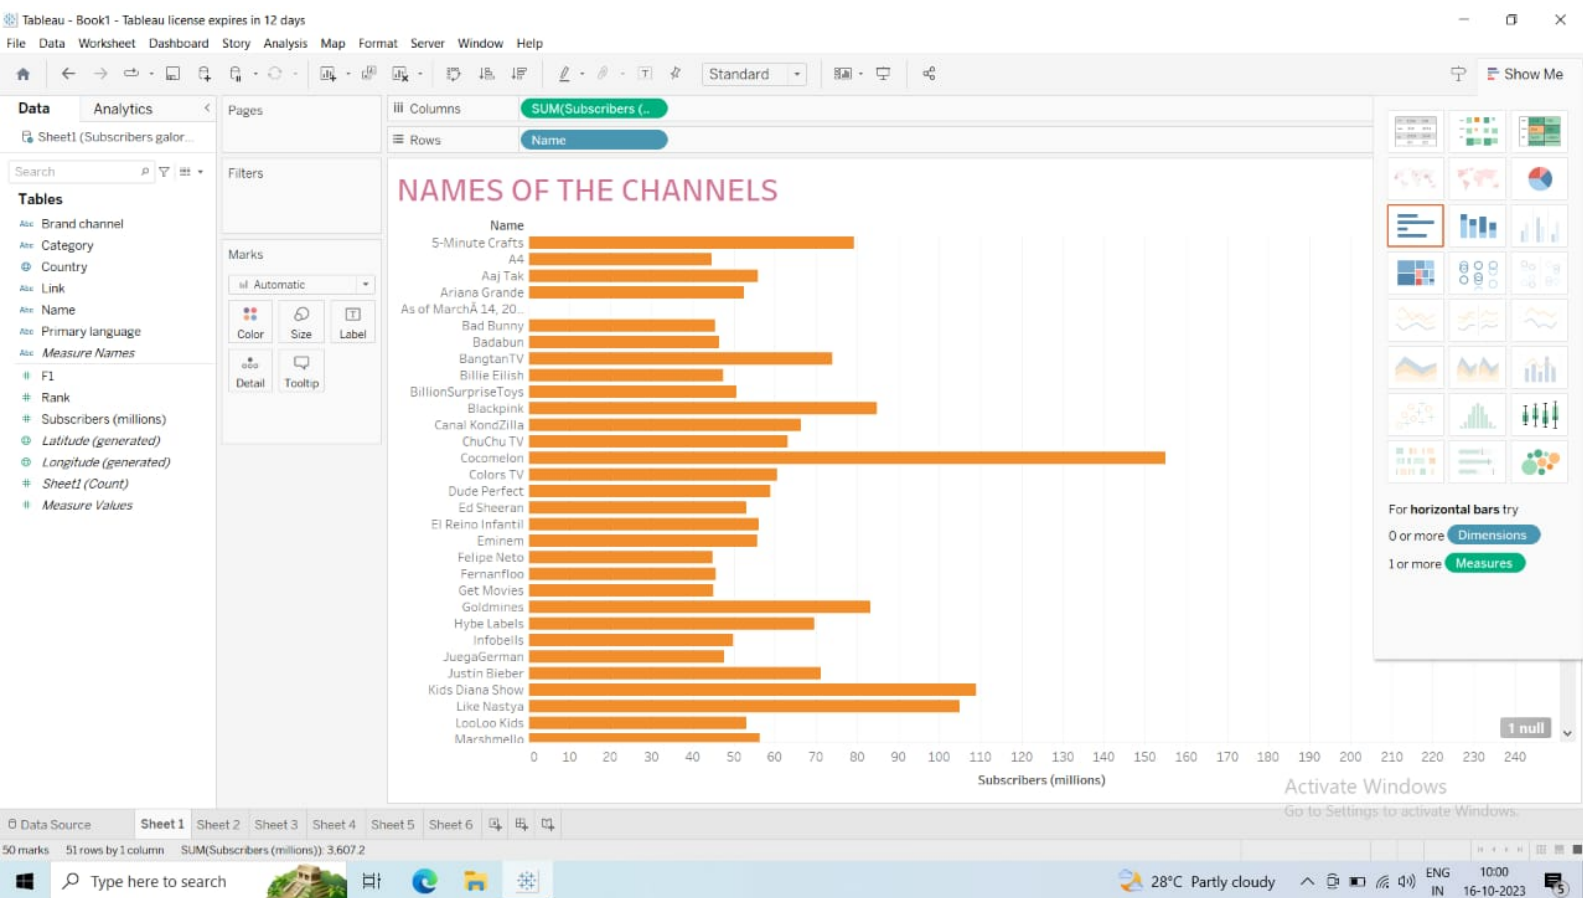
Tableau - Book1 - Tableau license expires in 12 days

File Data Worksheet Dashboard Story Analysis Map Format Server Window Help

Standard

Show Me

Data Analytics

Sheet1 (Subscribers galor...

Search

Tables

Brand channel
Category
Country
Link
Name
Primary language
Measure Names
F1
Rank
Subscribers (millions)
Latitude (generated)
Longitude (generated)
Sheet1 (Count)
Measure Values

Pages

Filters

Marks

Automatic

Color Size Label
Detail Tooltip

Columns SUM(Subscribers (..

Rows Name

NAMES OF THE CHANNELS

Name
5-Minute Crafts
A4
Aaj Tak
Ariana Grande
As of MarchÂ 14, 20..
Bad Bunny
Badabun
BangtanTV
Billie Eilish
BillionSurpriseToys
Blackpink
Canal KondZilla
ChuChu TV
Cocomelon
Colors TV
Dude Perfect
Ed Sheeran
El Reino Infantil
Eminem
Felipe Neto
Fernanfloo
Get Movies
Goldmines
Hybe Labels
Infobells
JuegaGerman
Justin Bieber
Kids Diana Show
Like Nastya
LooLoo Kids
Marshmello

0 10 20 30 40 50 60 70 80 90 100 110 120 130 140 150 160 170 180 190 200 210 220 230 240
Subscribers (millions)

1 null

For horizontal bars try
0 or more Dimensions
1 or more Measures

Activate Windows
Go to Settings to activate Windows.

Data Source Sheet 1 Sheet 2 Sheet 3 Sheet 4 Sheet 5 Sheet 6

50 marks 51 rows by 1 column SUM(Subscribers (millions)): 3,607.2

Type here to search

28°C Partly cloudy ENG IN 10:00 16-10-2023